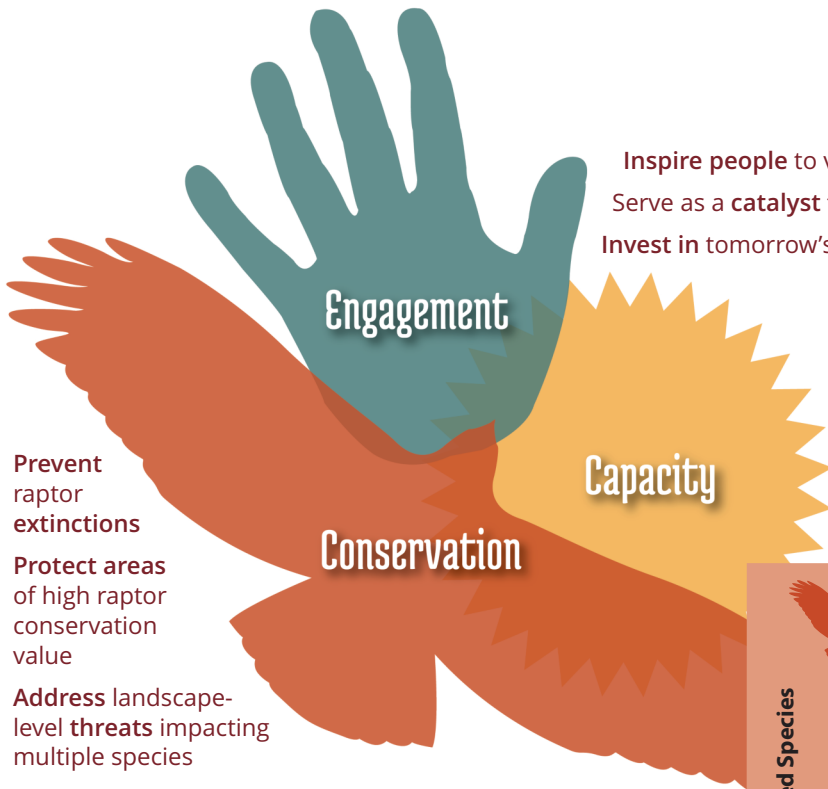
Inspire people to v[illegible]
Serve as a catalyst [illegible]
Invest in tomorrow's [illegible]

Engagement

Capacity

Conservation

Prevent raptor extinctions

Protect areas of high raptor conservation value

Address landscape-level threats impacting multiple species

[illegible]d Species